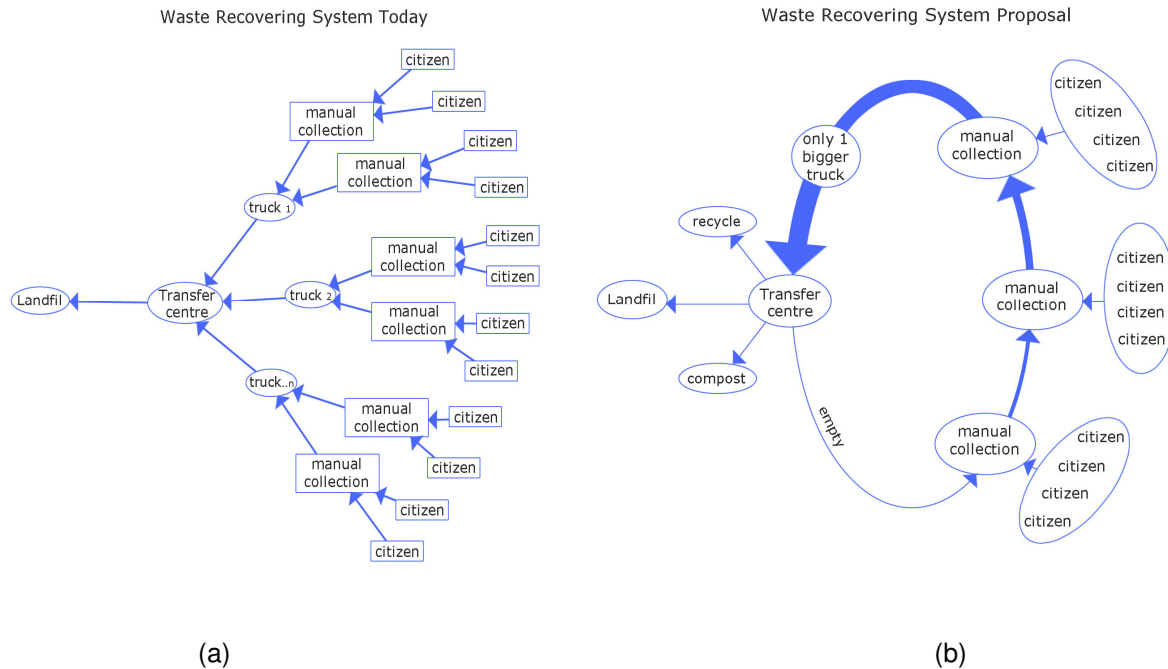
Waste Recovering System Today

citizen
citizen
manual collection
citizen
manual collection
citizen
truck $_1$
citizen
manual collection
citizen
Landfil
Transfer centre
truck $_2$
manual collection
citizen
citizen
truck$_{...n}$
manual collection
citizen
citizen
manual collection
citizen
citizen

(a)

Waste Recovering System Proposal

only 1 bigger truck
manual collection
citizen
citizen
citizen
citizen
recycle
Landfil
Transfer centre
compost
citizen
citizen
manual collection
citizen
citizen
empty
manual collection
citizen
citizen
citizen
citizen

(b)